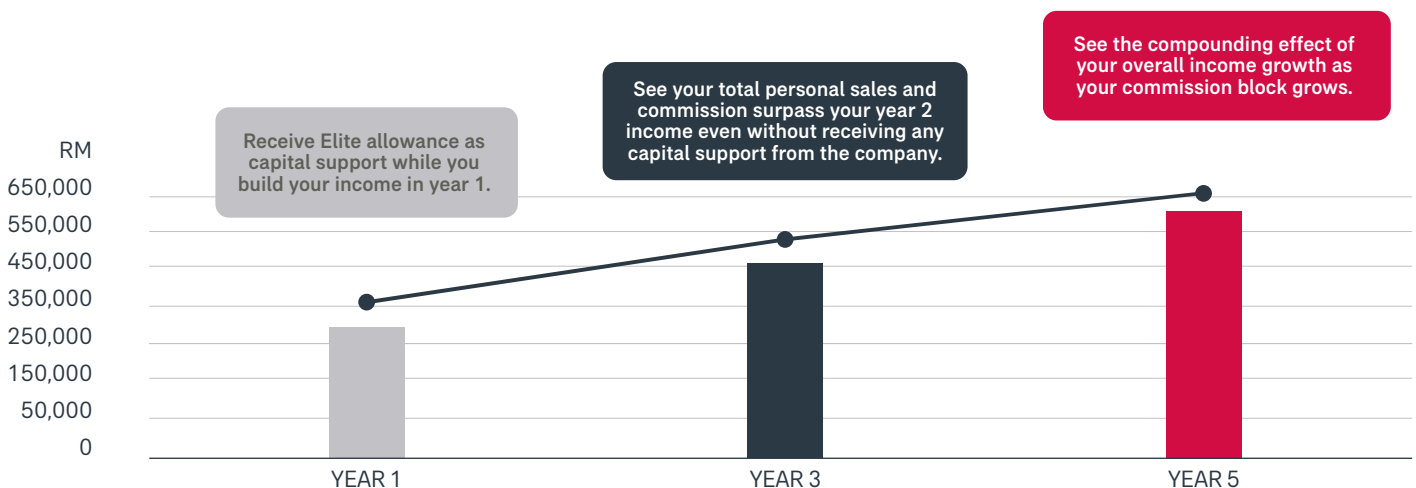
See the compounding effect of your overall income growth as your commission block grows.

See your total personal sales and commission surpass your year 2 income even without receiving any capital support from the company.

Receive Elite allowance as capital support while you build your income in year 1.

RM
650,000
550,000
450,000
350,000
250,000
150,000
50,000
0

YEAR 1
YEAR 3
YEAR 5